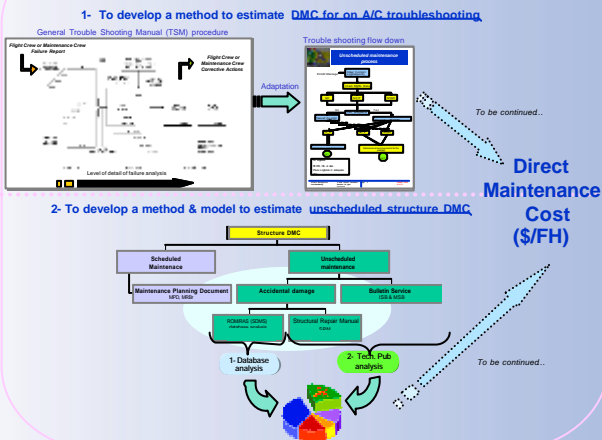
1- To develop a method to estimate DMC for on A/C troubleshooting

General Trouble Shooting Manual (TSM) procedure

Flight Crew or Maintenance Crew Failure Report

Flight Crew or Maintenance Crew Corrective Actions

Level of detail of failure analysis

Adaptation

Trouble shooting flow down

Unscheduled maintenance process

To be continued..

Direct Maintenance Cost ($/FH)

2- To develop a method & model to estimate unscheduled structure DMC

Structure DMC

Scheduled Maintenance

Unscheduled maintenance

Maintenance Planning Document MPD, MRB

Accidental damage

Bulletin Service

ROMIRAS (SDMS)

Structural Repair Manual

1- Database analysis

2- Tech. Pub analysis

To be continued...